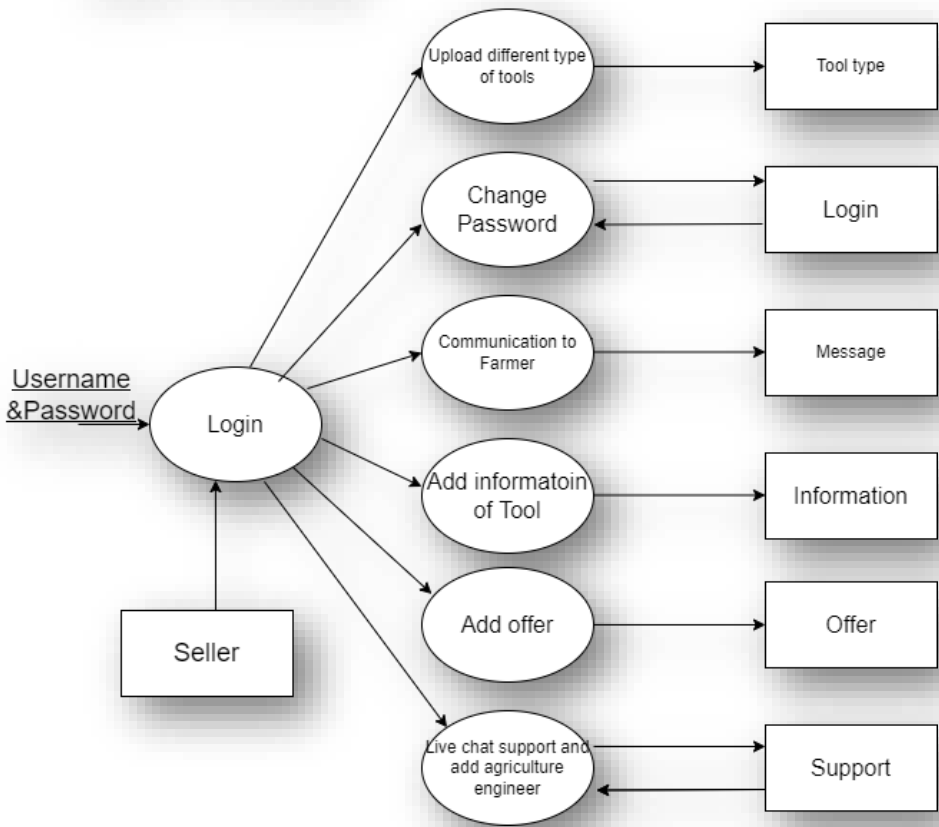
Upload different type of tools

Tool type

Change Password

Login

Communication to Farmer

Message

Username &Password

Login

Add informatoin of Tool

Information

Add offer

Offer

Seller

Live chat support and add agriculture engineer

Support